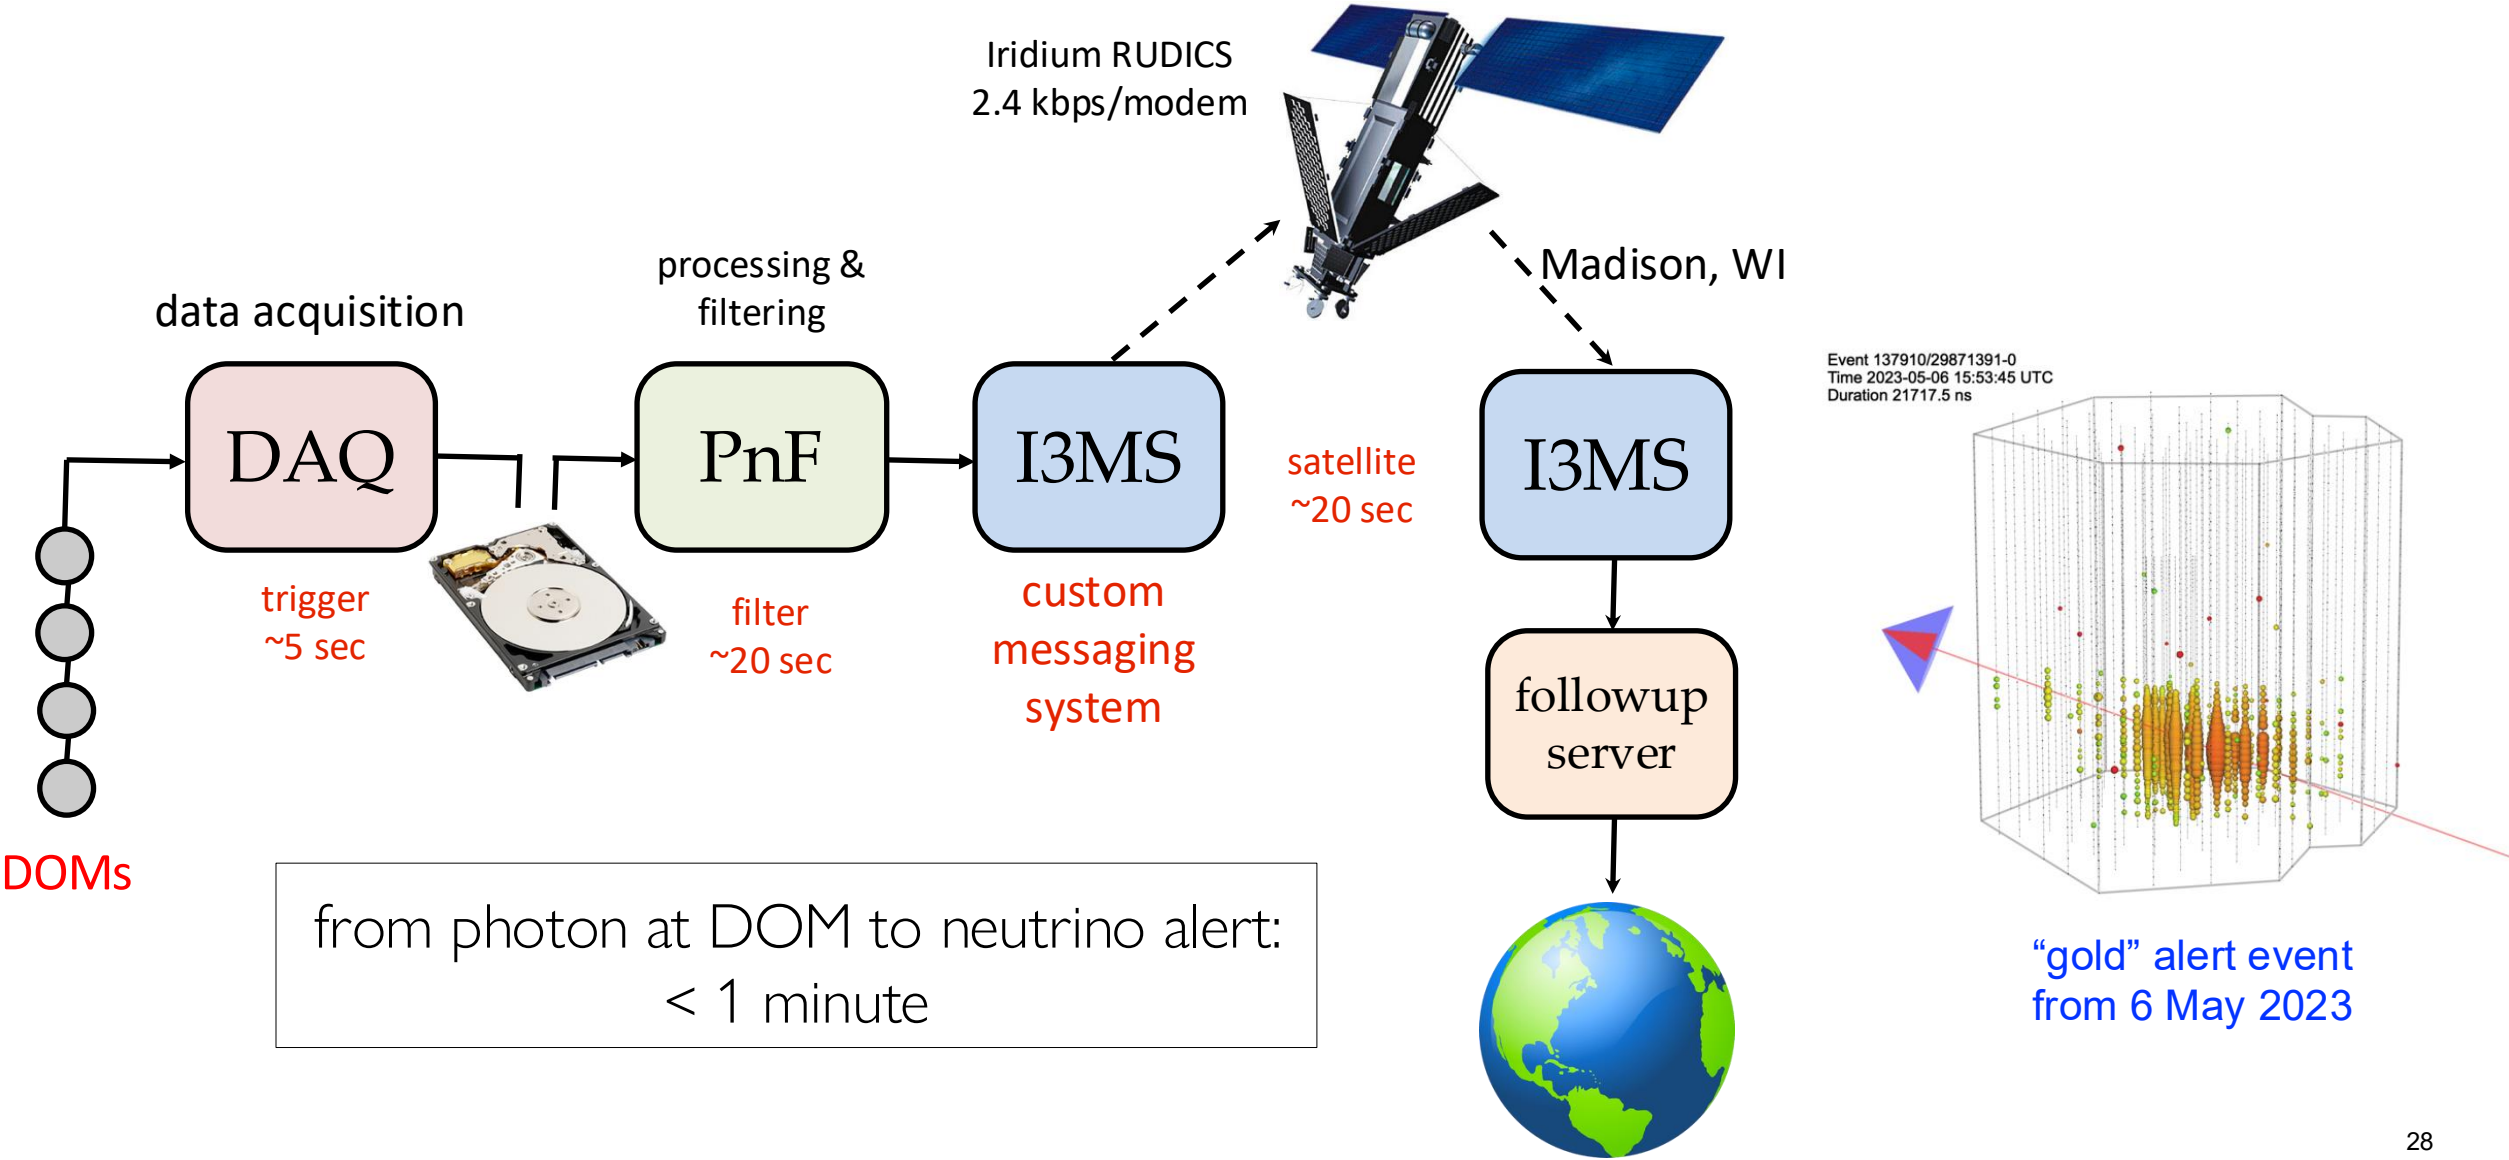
Iridium RUDICS
2.4 kbps/modem

data acquisition

processing &
filtering

Madison, WI

DAQ

PnF

I3MS

I3MS

satellite
~20 sec

trigger
~5 sec

filter
~20 sec

custom
messaging
system

followup
server

DOMs

from photon at DOM to neutrino alert:
< 1 minute

Event 137910/29871391-0
Time 2023-05-06 15:53:45 UTC
Duration 21717.5 ns

"gold" alert event
from 6 May 2023

28